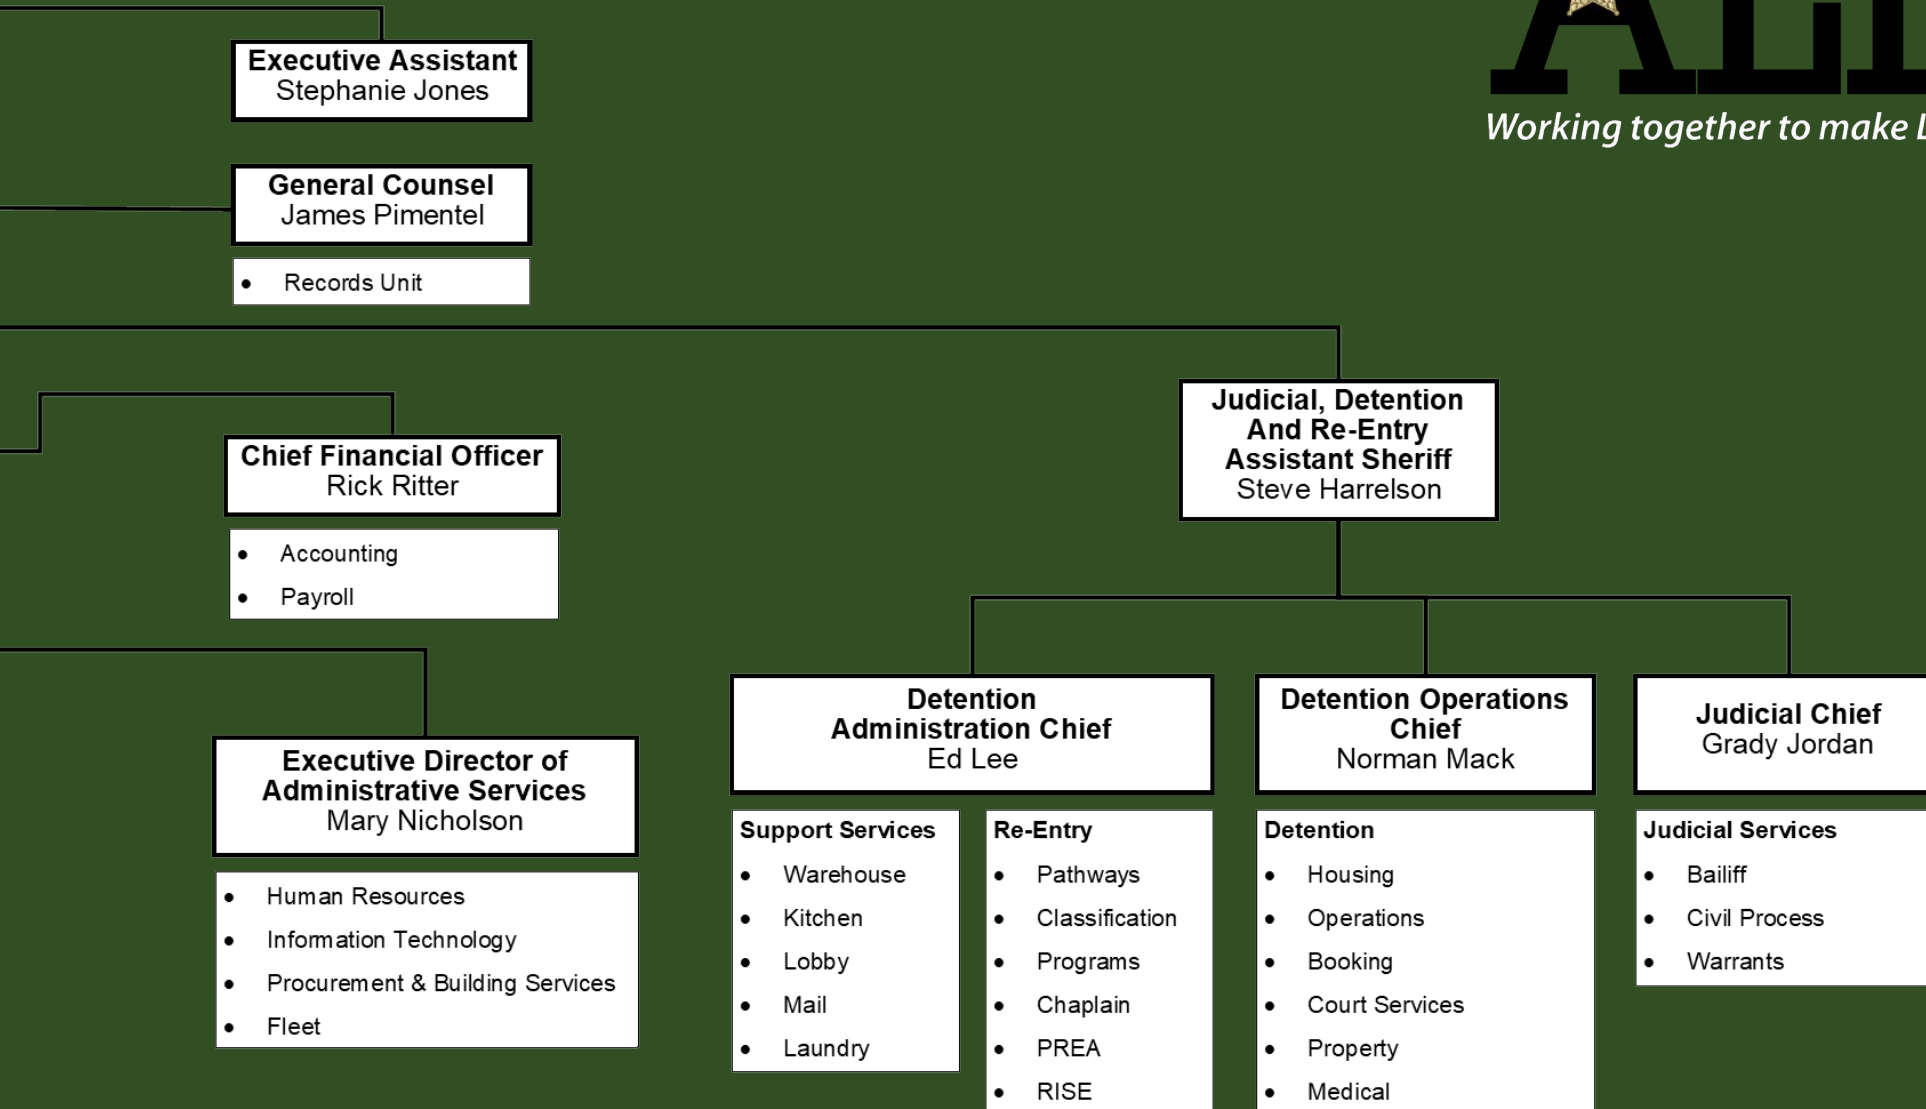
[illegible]

Working together to make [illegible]

Executive Assistant
Stephanie Jones

General Counsel
James Pimentel

- Records Unit

Chief Financial Officer
Rick Ritter

- Accounting
- Payroll

Executive Director of Administrative Services
Mary Nicholson

- Human Resources
- Information Technology
- Procurement & Building Services
- Fleet

Judicial, Detention And Re-Entry Assistant Sheriff
Steve Harrelson

Detention Administration Chief
Ed Lee

Support Services
- Warehouse
- Kitchen
- Lobby
- Mail
- Laundry

Re-Entry
- Pathways
- Classification
- Programs
- Chaplain
- PREA
- RISE

Detention Operations Chief
Norman Mack

Detention
- Housing
- Operations
- Booking
- Court Services
- Property
- Medical

Judicial Chief
Grady Jordan

Judicial Services
- Bailiff
- Civil Process
- Warrants